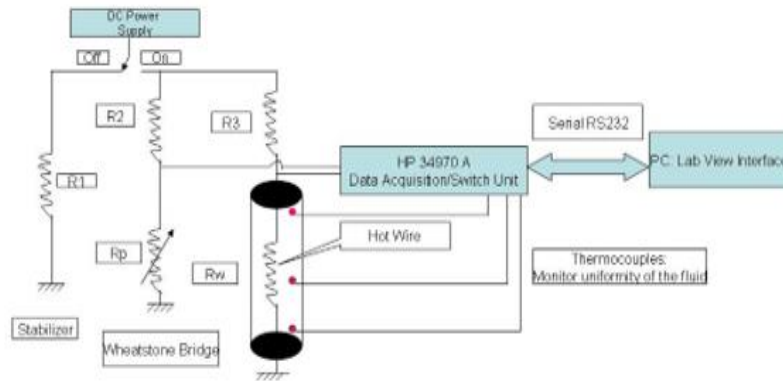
DC Power Supply

Off

On

R2

R3

R1

Serial RS232

HP 34970 A
Data Acquisiton/Switch Unit

PC. Lab View Interface

Hot Wire

Rp

Rw

Thermocouples:
Monitor uniformity of the fluid

Stabilizer

Wheatstone Bridge